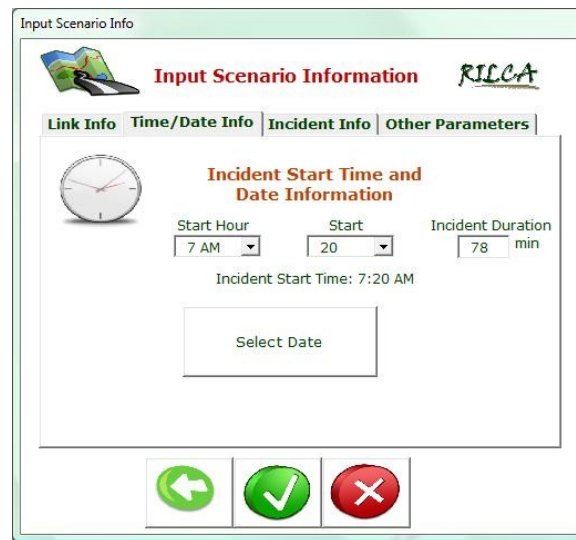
Input Scenario Info

Input Scenario Information

RILCA

Link Info | Time/Date Info | Incident Info | Other Parameters

Incident Start Time and Date Information

Start Hour
7 AM

Start
20

Incident Duration
78 min

Incident Start Time: 7:20 AM

Select Date